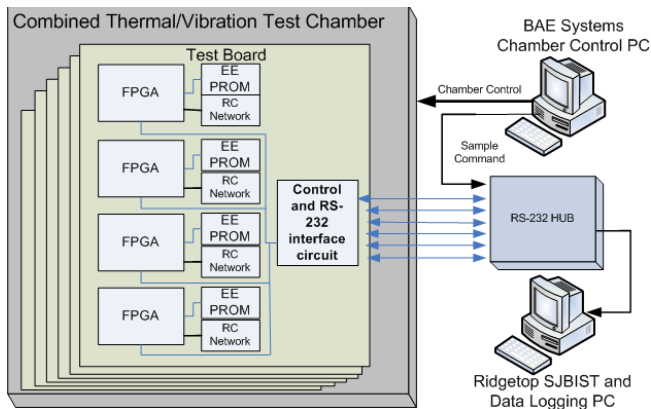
Combined Thermal/Vibration Test Chamber

Test Board

FPGA

EE PROM

RC Network

FPGA

EE PROM

RC Network

FPGA

EE PROM

RC Network

FPGA

EE PROM

RC Network

Control and RS-232 interface circuit

BAE Systems Chamber Control PC

Chamber Control

Sample Command

RS-232 HUB

Ridgetop SJBIST and Data Logging PC